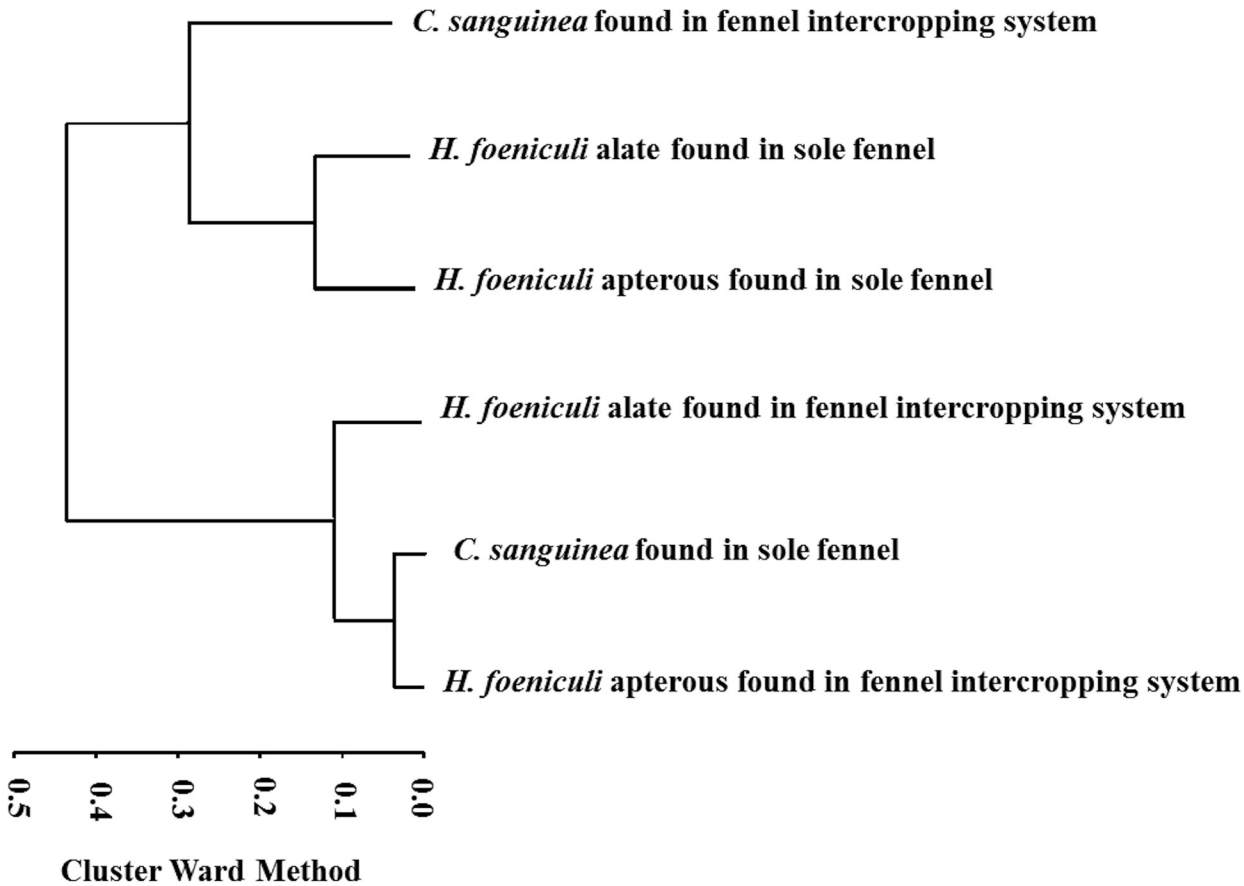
C. sanguinea found in fennel intercropping system

H. foeniculi alate found in sole fennel

H. foeniculi apterous found in sole fennel

H. foeniculi alate found in fennel intercropping system

C. sanguinea found in sole fennel

H. foeniculi apterous found in fennel intercropping system

0.5 0.4 0.3 0.2 0.1 0.0

Cluster Ward Method